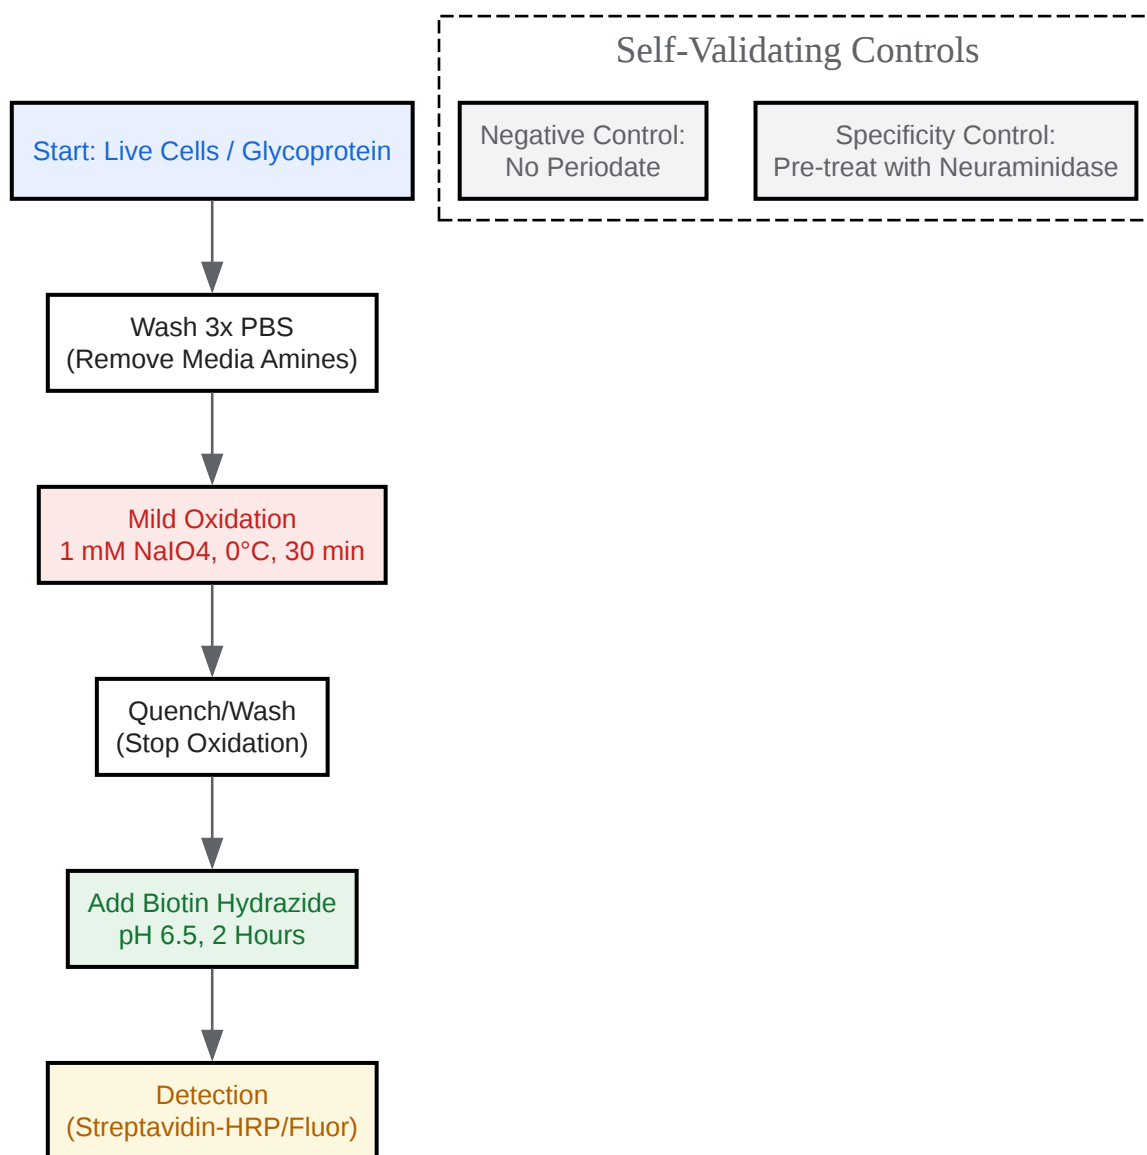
Self-Validating Controls

Negative Control:
No Periodate

Specificity Control:
Pre-treat with Neuraminidase

Start: Live Cells / Glycoprotein

Wash 3x PBS
(Remove Media Amines)

Mild Oxidation
1 mM NaIO4, 0°C, 30 min

Quench/Wash
(Stop Oxidation)

Add Biotin Hydrazide
pH 6.5, 2 Hours

Detection
(Streptavidin-HRP/Fluor)